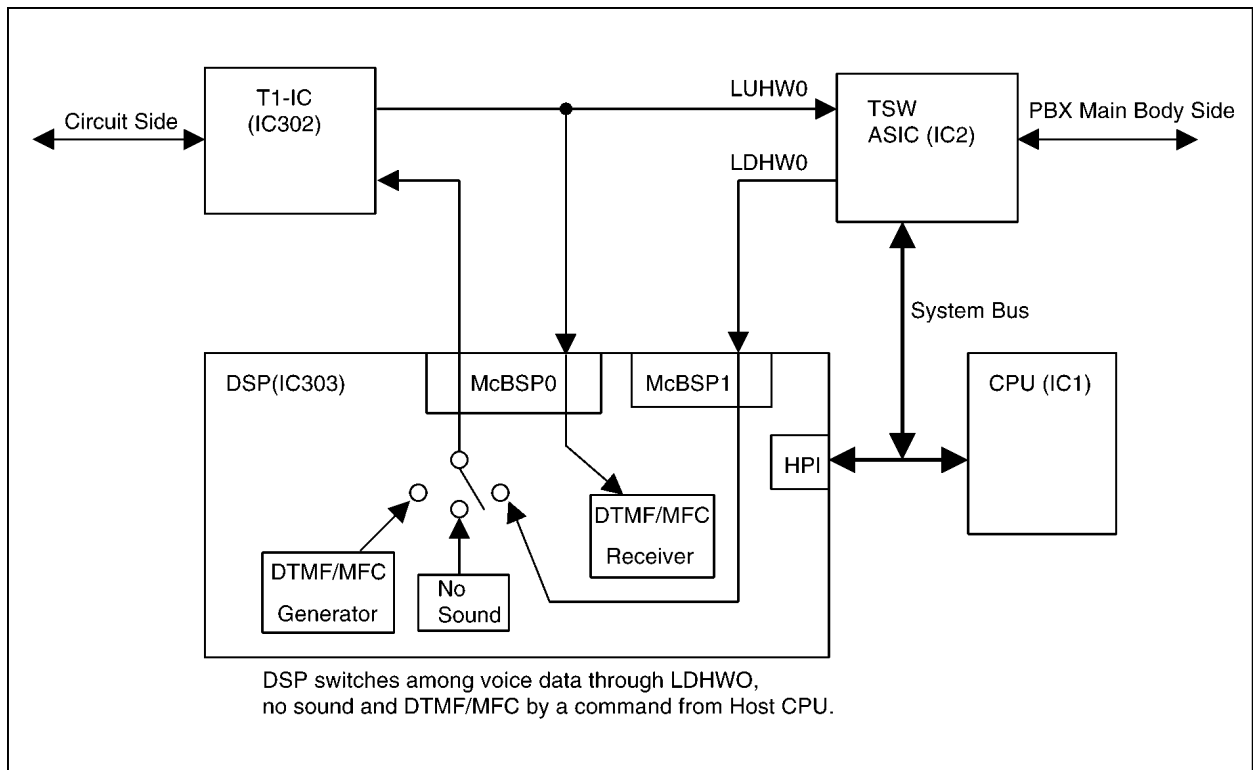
Circuit Side

T1-IC
(IC302)

LUHW0

TSW
ASIC (IC2)

PBX Main Body Side

LDHW0

System Bus

DSP(IC303)

McBSP0

McBSP1

CPU (IC1)

HPI

DTMF/MFC
Receiver

DTMF/MFC
Generator

No
Sound

DSP switches among voice data through LDHWO, no sound and DTMF/MFC by a command from Host CPU.